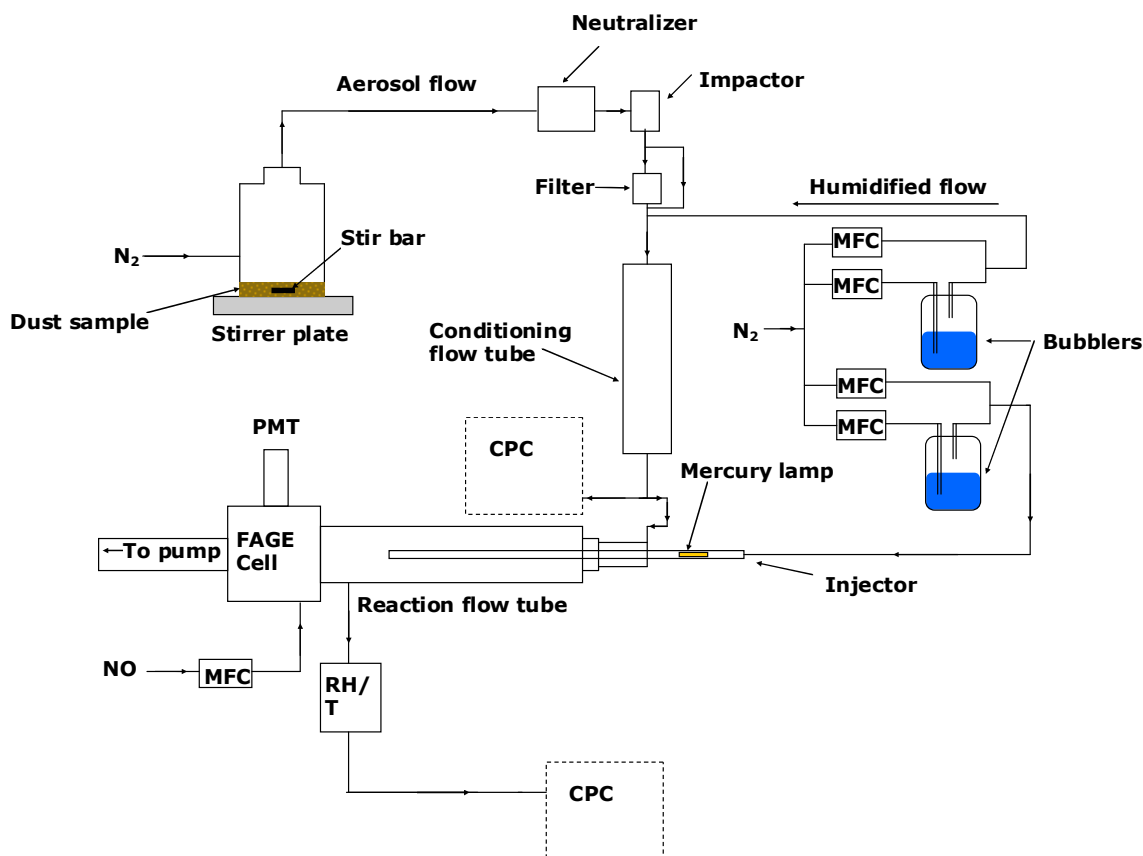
Neutralizer

Aerosol flow

Impactor

Filter

Humidified flow

$N_2$

Stir bar

Dust sample

Stirrer plate

MFC

MFC

Conditioning flow tube

$N_2$

Bubblers

MFC

MFC

PMT

CPC

Mercury lamp

To pump

FAGE Cell

Injector

Reaction flow tube

NO

MFC

RH/ T

CPC